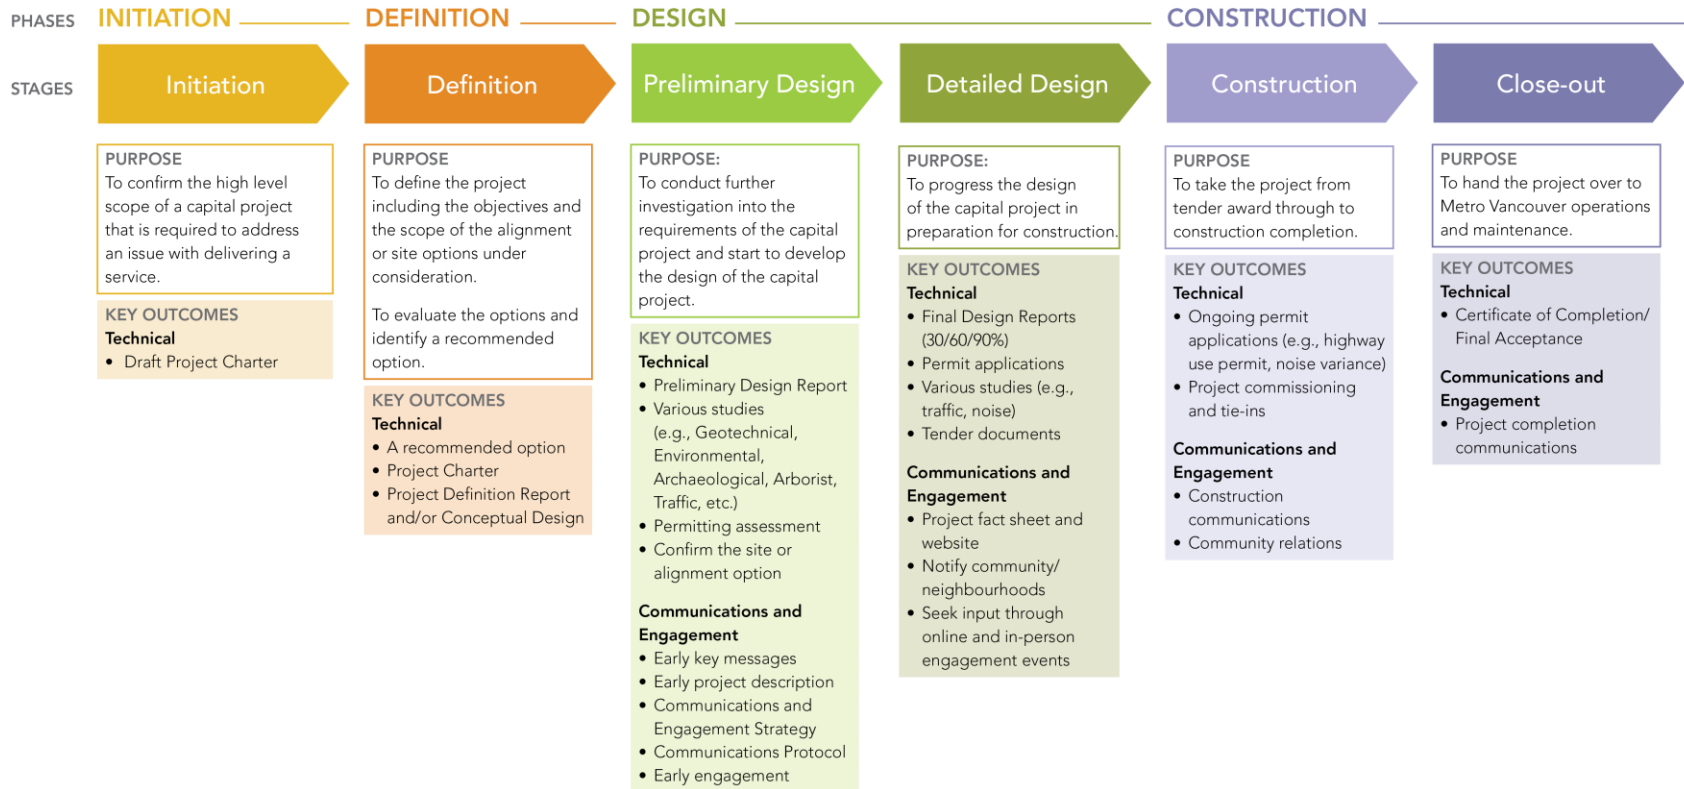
PHASES INITIATION DEFINITION DESIGN CONSTRUCTION

STAGES Initiation Definition Preliminary Design Detailed Design Construction Close-out

PURPOSE
To confirm the high level scope of a capital project that is required to address an issue with delivering a service.

KEY OUTCOMES
Technical
• Draft Project Charter

PURPOSE
To define the project including the objectives and the scope of the alignment or site options under consideration.

To evaluate the options and identify a recommended option.

KEY OUTCOMES
Technical
• A recommended option
• Project Charter
• Project Definition Report and/or Conceptual Design

PURPOSE:
To conduct further investigation into the requirements of the capital project and start to develop the design of the capital project.

KEY OUTCOMES
Technical
• Preliminary Design Report
• Various studies (e.g., Geotechnical, Environmental, Archaeological, Arborist, Traffic, etc.)
• Permitting assessment
• Confirm the site or alignment option

Communications and Engagement
• Early key messages
• Early project description
• Communications and Engagement Strategy
• Communications Protocol
• Early engagement

PURPOSE:
To progress the design of the capital project in preparation for construction.

KEY OUTCOMES
Technical
• Final Design Reports (30/60/90%)
• Permit applications
• Various studies (e.g., traffic, noise)
• Tender documents

Communications and Engagement
• Project fact sheet and website
• Notify community/ neighbourhoods
• Seek input through online and in-person engagement events

PURPOSE
To take the project from tender award through to construction completion.

KEY OUTCOMES
Technical
• Ongoing permit applications (e.g., highway use permit, noise variance)
• Project commissioning and tie-ins

Communications and Engagement
• Construction communications
• Community relations

PURPOSE
To hand the project over to Metro Vancouver operations and maintenance.

KEY OUTCOMES
Technical
• Certificate of Completion/ Final Acceptance

Communications and Engagement
• Project completion communications